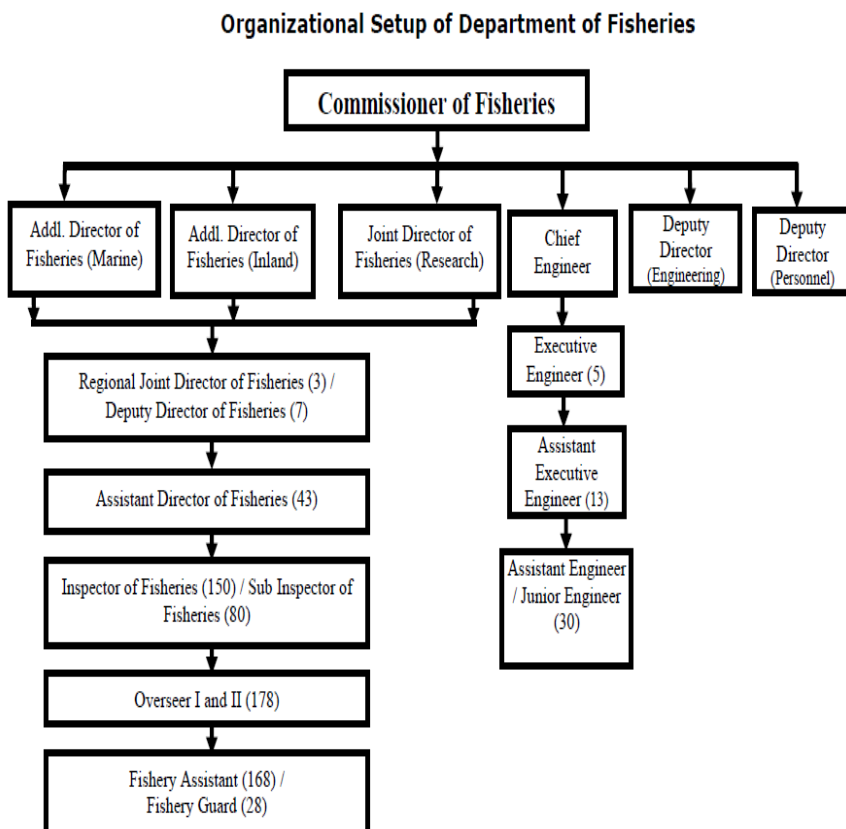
Organizational Setup of Department of Fisheries

Commissioner of Fisheries

Addl. Director of Fisheries (Marine)

Addl. Director of Fisheries (Inland)

Joint Director of Fisheries (Research)

Chief Engineer

Deputy Director (Engineering)

Deputy Director (Personnel)

Regional Joint Director of Fisheries (3) / Deputy Director of Fisheries (7)

Assistant Director of Fisheries (43)

Inspector of Fisheries (150) / Sub Inspector of Fisheries (80)

Overseer I and II (178)

Fishery Assistant (168) / Fishery Guard (28)

Executive Engineer (5)

Assistant Executive Engineer (13)

Assistant Engineer / Junior Engineer (30)